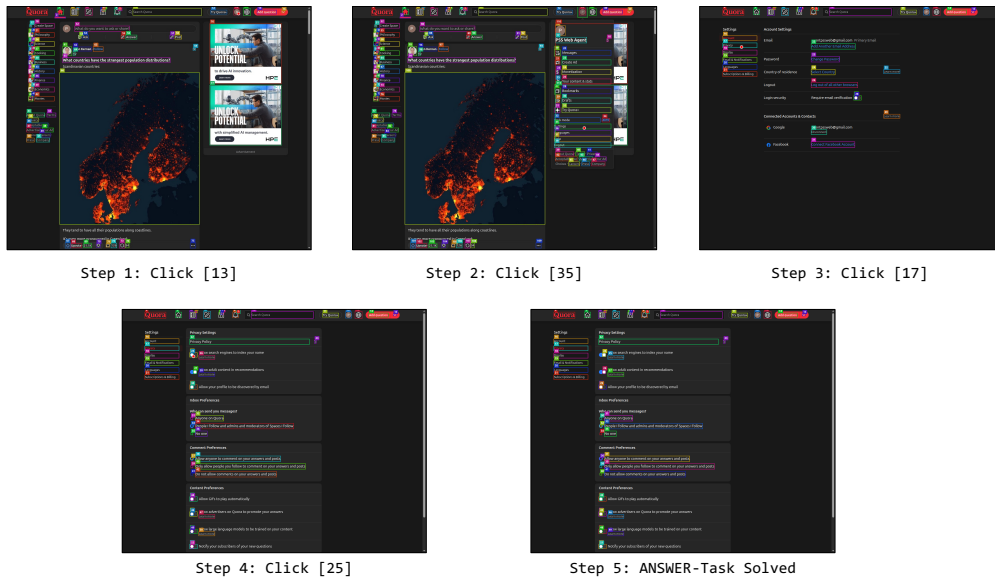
Step 1: Click [13]

Step 2: Click [35]

Step 3: Click [17]

Step 4: Click [25]

Step 5: ANSWER-Task Solved

Quora

What countries have the strongest population distributions?

They tend to have all their populations along coastlines.

UNLOCK POTENTIAL

HPE

PSS Web Agent

Messages

Create Ad

Monetization

Your content & stats

Bookmarks

Drafts

Try Quora+

Dark mode

Settings

Languages

Help

Logout

Settings

Account Settings

Email

Add Another Email Address

Password

Change Password

Country of residence

Logout

Log out of all other browsers

Login security

Require email verification

Connected Accounts & Contacts

Google

Facebook

Connect Facebook Account

Settings

Privacy Settings

Privacy Policy

Allow search engines to index your name

Allow adult content in recommendations

Allow your profile to be discovered by email

Inbox Preferences

Who can send you messages?

Anyone on Quora

People I follow and admins and moderators of Spaces I follow

No one

Comment Preferences

Allow anyone to comment on your answers and posts

Only allow people you follow to comment on your answers and posts

Do not allow comments on your answers and posts

Content Preferences

Allow GIFs to play automatically

Allow advertisers on Quora to promote your answers

Allow large language models to be trained on your content

Notify your subscribers of your new questions